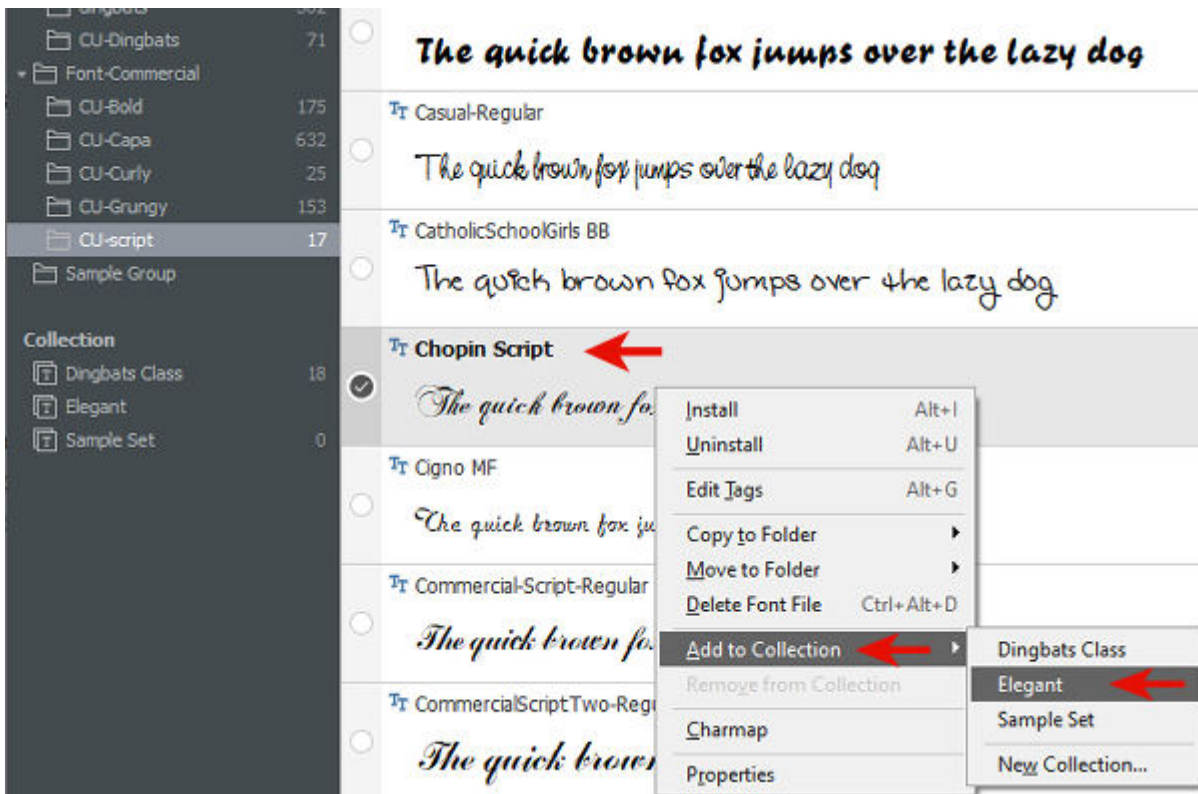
Dingbats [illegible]
CU-Dingbats 71
Font-Commercial
CU-Bold 175
CU-Capa 632
CU-Curly 25
CU-Grungy 153
CU-script 17
Sample Group

Collection
Dingbats Class 18
Elegant
Sample Set 0

The quick brown fox jumps over the lazy dog

Casual-Regular
The quick brown fox jumps over the lazy dog

CatholicSchoolGirls BB
The quick brown fox jumps over the lazy dog

Chopin Script
The quick brown fo

Cigno MF
The quick brown fox ju

Commercial-Script-Regular
The quick brown fo

CommercialScriptTwo-Regu
The quick brown

Install Alt+I
Uninstall Alt+U
Edit Tags Alt+G
Copy to Folder
Move to Folder
Delete Font File Ctrl+Alt+D
Add to Collection
Remove from Collection
Charmap
Properties

Dingbats Class
Elegant
Sample Set
New Collection...